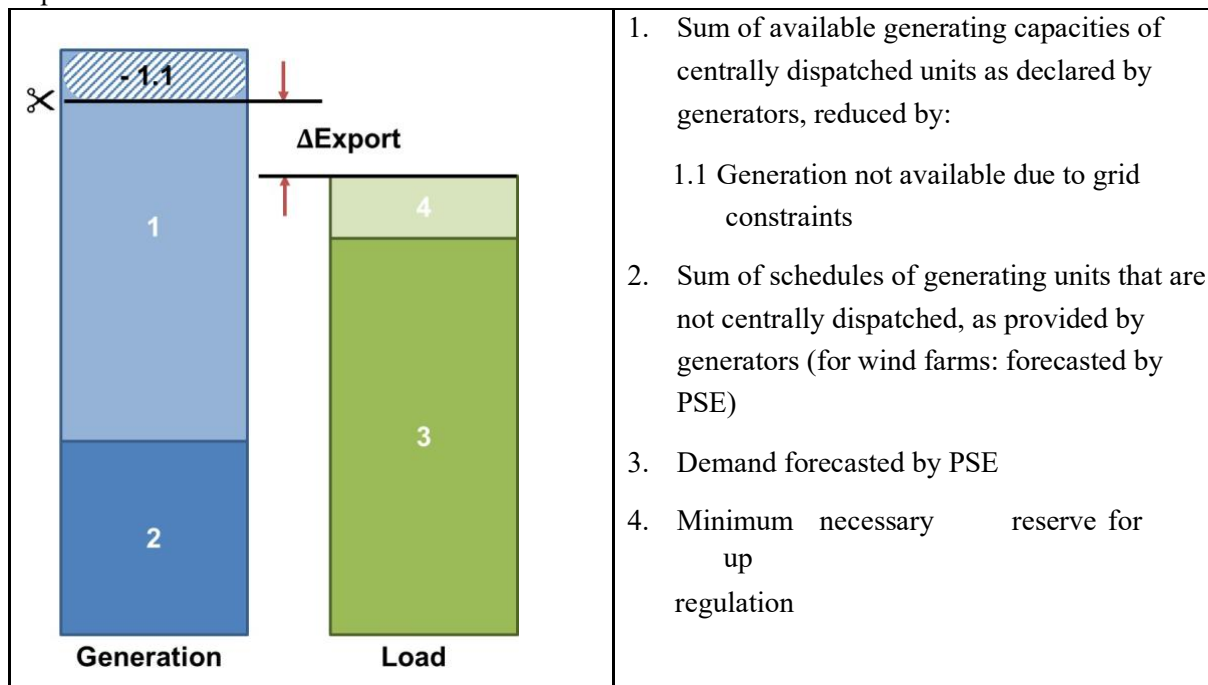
| - 1.1<br>ΔExport<br>1<br>4<br>3<br>2<br>Generation Load | 1. Sum of available generating capacities of centrally dispatched units as declared by generators, reduced by:<br>1.1 Generation not available due to grid constraints<br>2. Sum of schedules of generating units that are not centrally dispatched, as provided by generators (for wind farms: forecasted by PSE)<br>3. Demand forecasted by PSE<br>4. Minimum necessary reserve for up regulation |
|---|---|